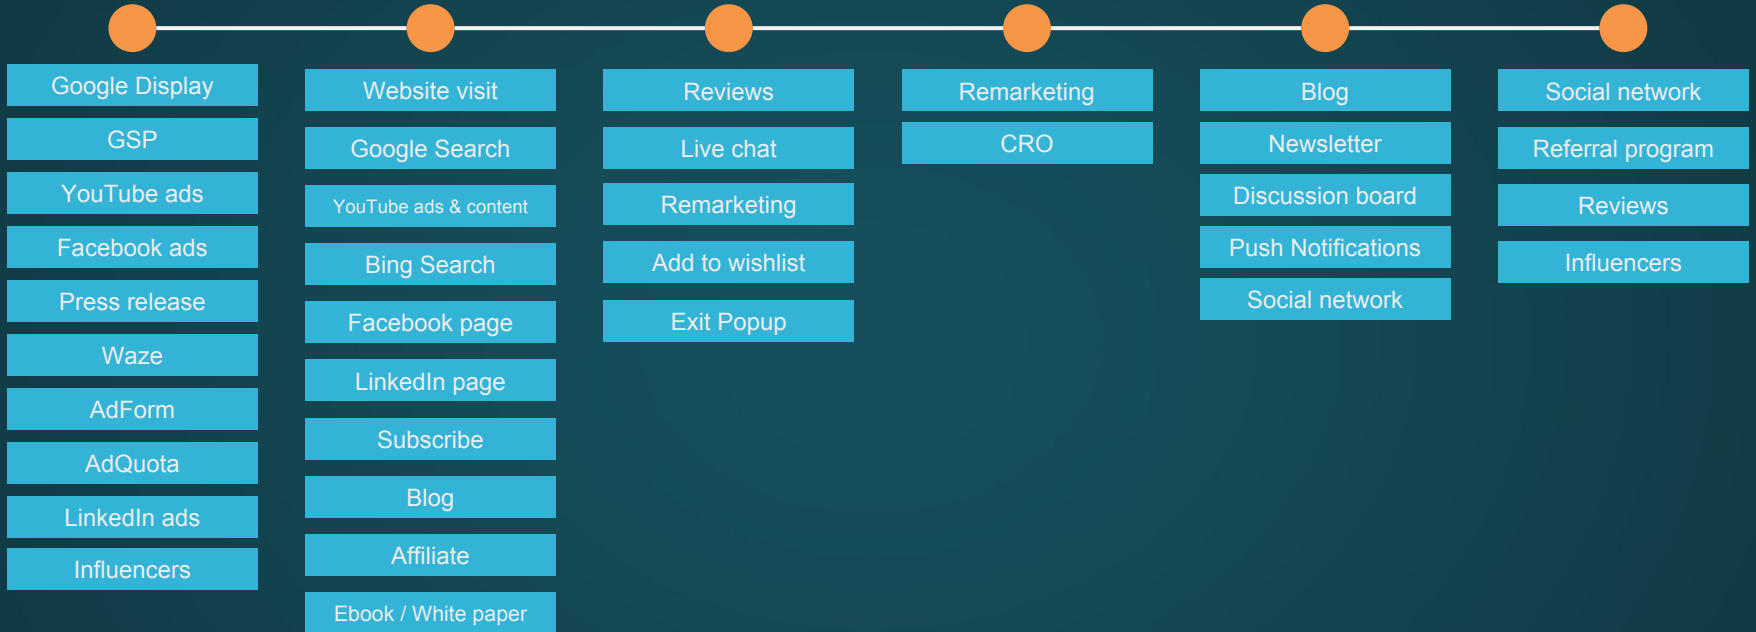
Google Display
GSP
YouTube ads
Facebook ads
Press release
Waze
AdForm
AdQuota
LinkedIn ads
Influencers

Website visit
Google Search
YouTube ads & content
Bing Search
Facebook page
LinkedIn page
Subscribe
Blog
Affiliate
Ebook / White paper

Reviews
Live chat
Remarketing
Add to wishlist
Exit Popup

Remarketing
CRO

Blog
Newsletter
Discussion board
Push Notifications
Social network

Social network
Referral program
Reviews
Influencers